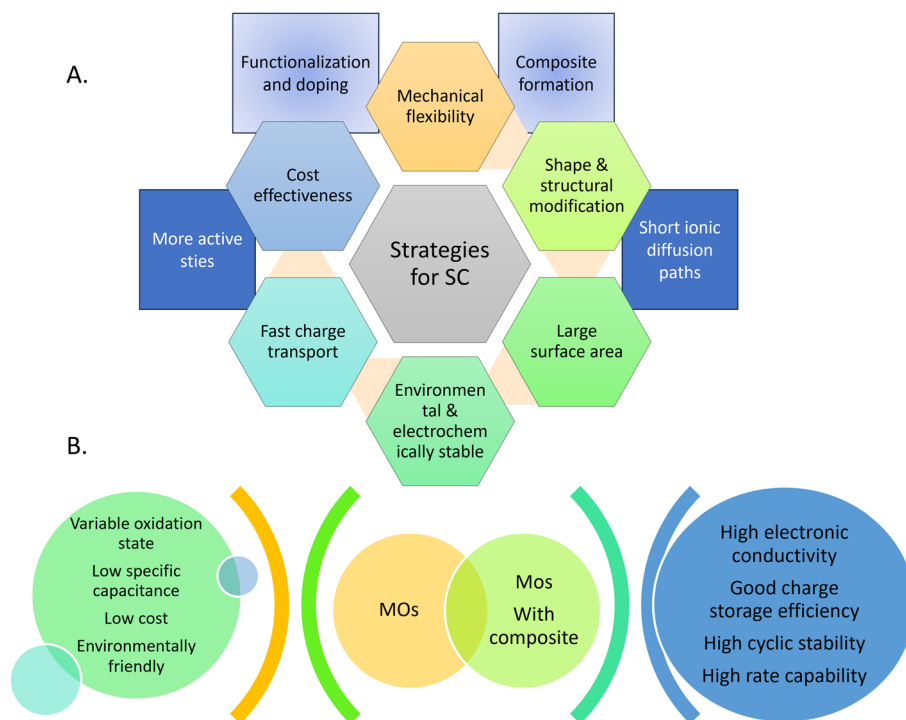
A.

Functionalization and doping

Composite formation

Mechanical flexibility

Cost effectiveness

Shape & structural modification

More active sties

Strategies for SC

Short ionic diffusion paths

Fast charge transport

Large surface area

Environmental & electrochemically stable

B.

Variable oxidation state

Low specific capacitance

Low cost

Environmentally friendly

MOs

Mos With composite

High electronic conductivity

Good charge storage efficiency

High cyclic stability

High rate capability